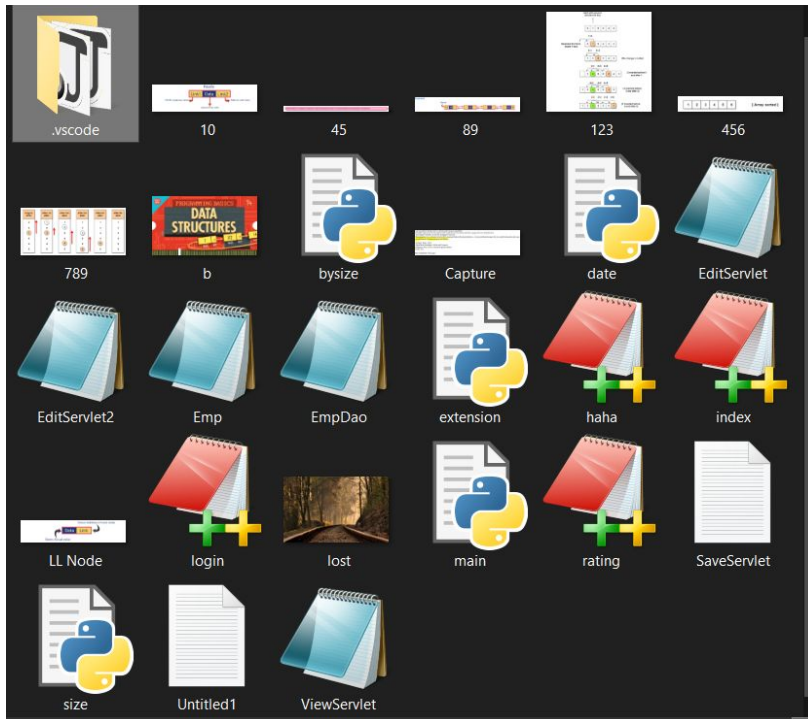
.vscode

10

45

89

123

456

789

b

bysize

Capture

date

EditServlet

EditServlet2

Emp

EmpDao

extension

haha

index

LL Node

login

lost

main

rating

SaveServlet

size

Untitled1

ViewServlet